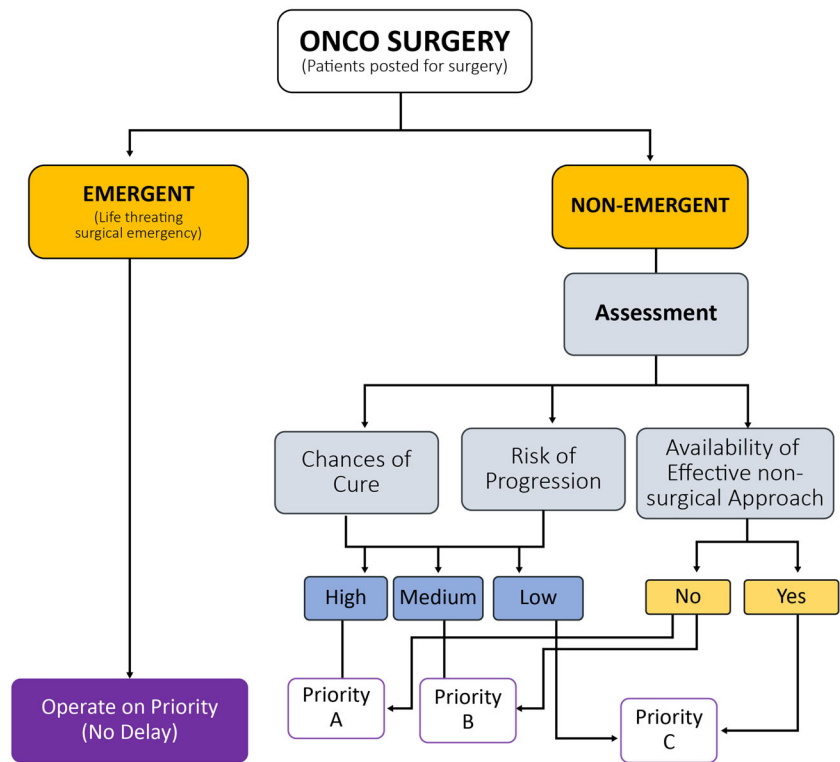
ONCO SURGERY
(Patients posted for surgery)

EMERGENT
(Life threating surgical emergency)

NON-EMERGENT

Assessment

Chances of Cure

Risk of Progression

Availability of Effective non-surgical Approach

High

Medium

Low

No

Yes

Operate on Priority (No Delay)

Priority A

Priority B

Priority C